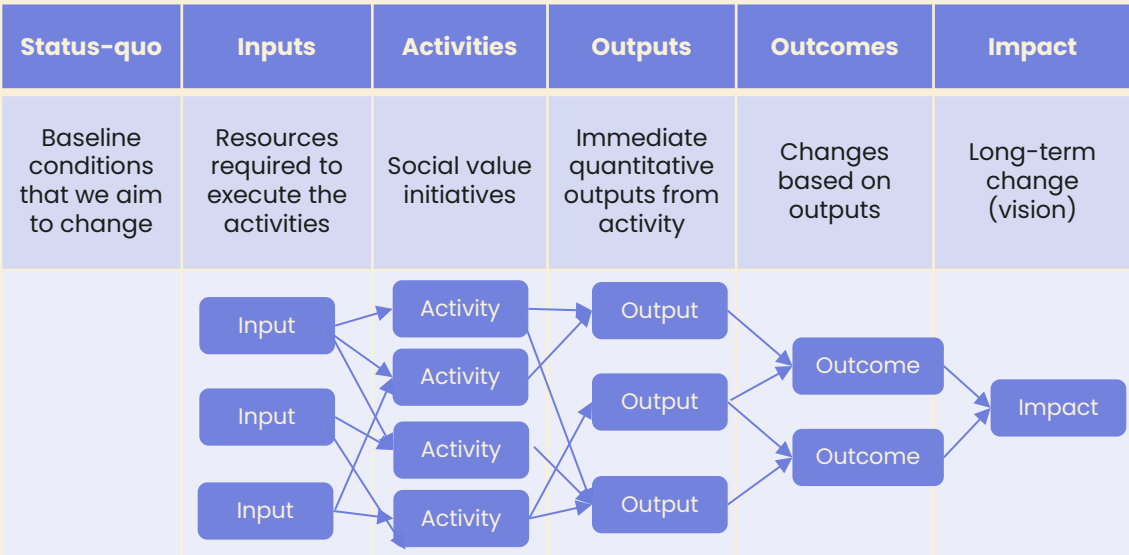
| Status-quo | Inputs | Activities | Outputs | Outcomes | Impact |
|---|---|---|---|---|---|
| Baseline conditions that we aim to change | Resources required to execute the activities | Social value initiatives | Immediate quantitative outputs from activity | Changes based on outputs | Long-term change (vision) |

Input
Input
Input
Activity
Activity
Activity
Activity
Output
Output
Output
Outcome
Outcome
Impact